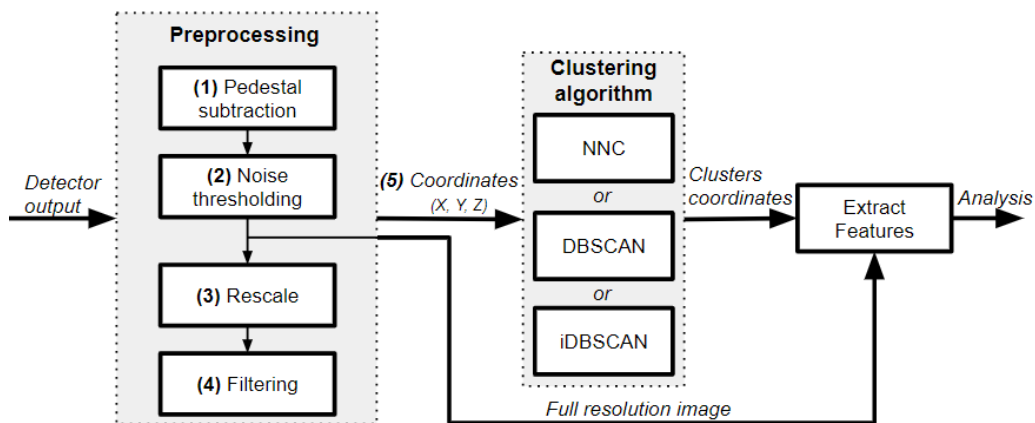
Preprocessing

(1) Pedestal subtraction

(2) Noise thresholding

(3) Rescale

(4) Filtering

Detector output

(5) Coordinates
(X, Y, Z)

Clustering algorithm

NNC

or

DBSCAN

or

iDBSCAN

Clusters coordinates

Extract Features

Analysis

Full resolution image